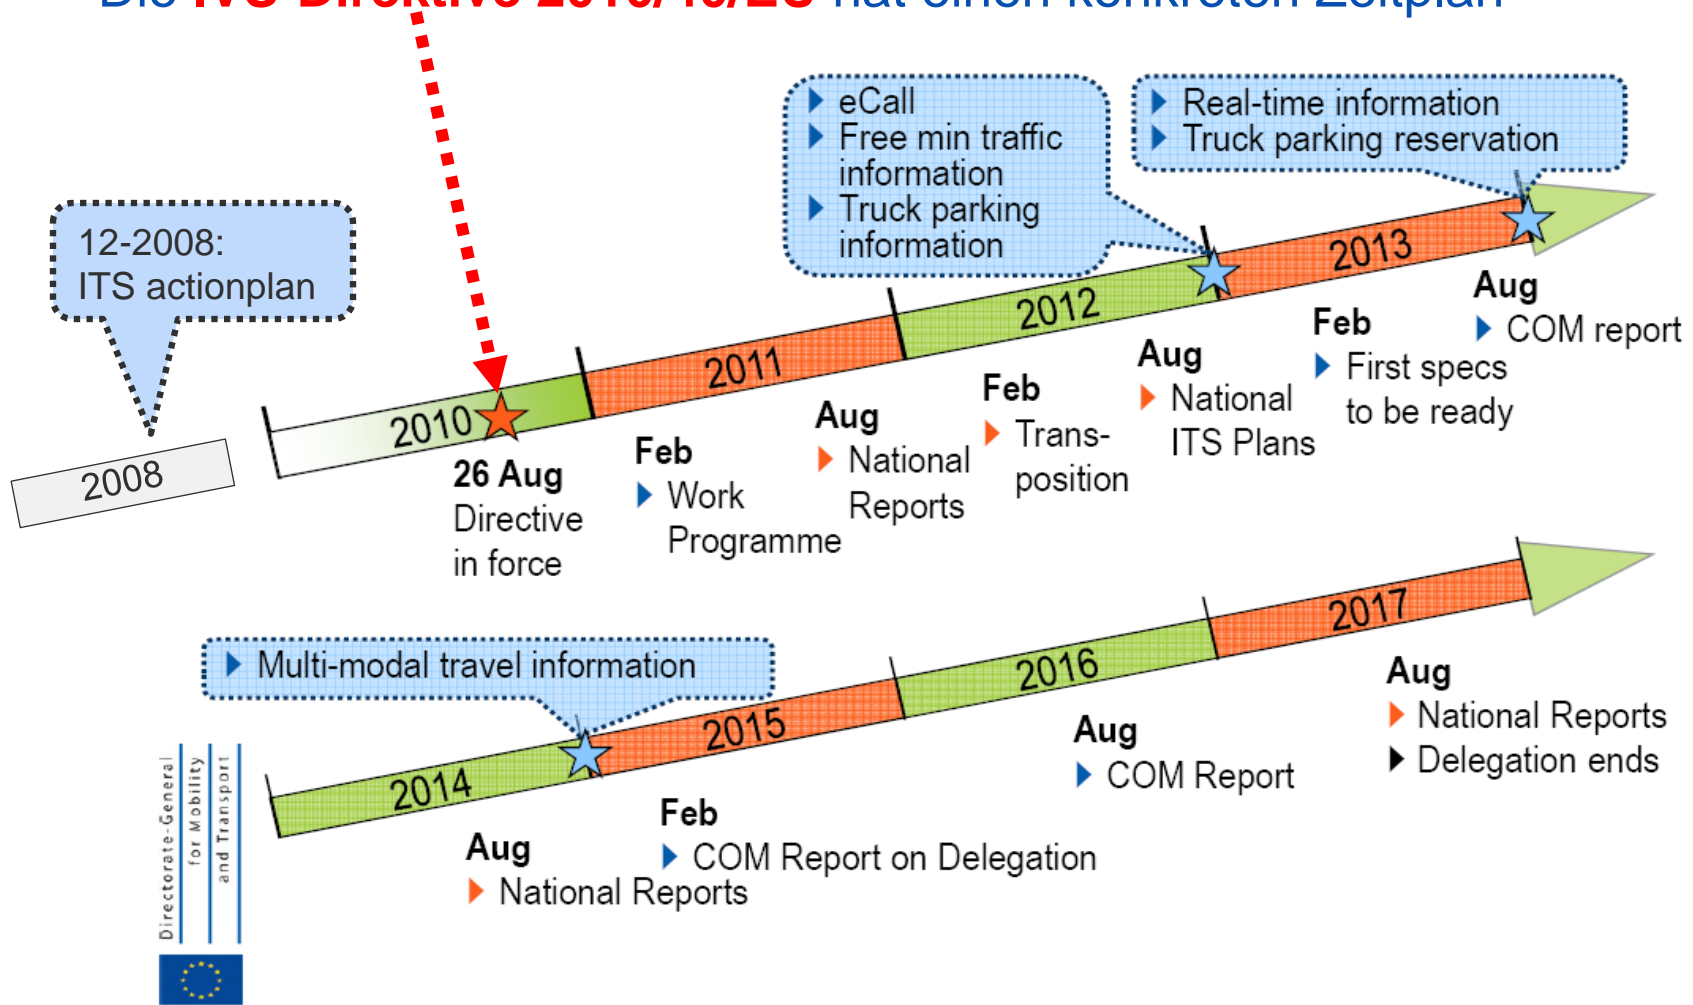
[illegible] hat einen konkreten Zeitplan

12-2008:
ITS actionplan

2008

eCall
Free min traffic information
Truck parking information

Real-time information
Truck parking reservation

2010 2011 2012 2013

26 Aug
Directive in force

Feb
Work Programme

Aug
National Reports

Feb
Trans-position

Aug
National ITS Plans

Feb
First specs to be ready

Aug
COM report

Multi-modal travel information

2014 2015 2016 2017

Aug
National Reports

Feb
COM Report on Delegation

Aug
COM Report

Aug
National Reports
Delegation ends

Directorate-General for Mobility and Transport